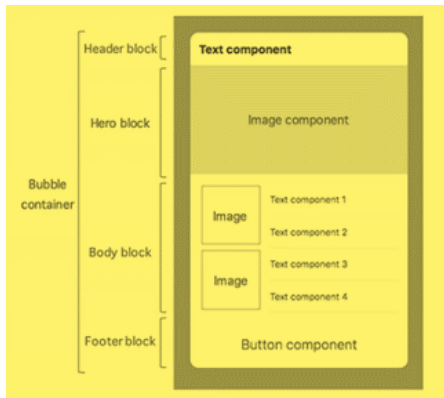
Bubble container

Header block

Hero block

Body block

Footer block

Text component

Image component

Image

Text component 1

Text component 2

Image

Text component 3

Text component 4

Button component